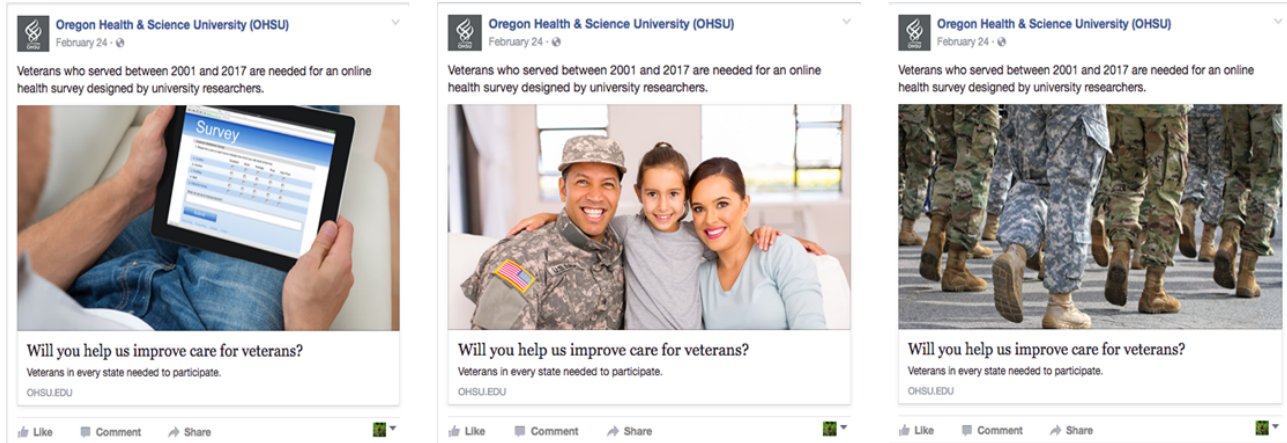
Oregon Health & Science University (OHSU)
February 24 ·

Veterans who served between 2001 and 2017 are needed for an online health survey designed by university researchers.

Survey

Will you help us improve care for veterans?

Veterans in every state needed to participate.

OHSU.EDU

Like Comment Share

Oregon Health & Science University (OHSU)
February 24 ·

Veterans who served between 2001 and 2017 are needed for an online health survey designed by university researchers.

Will you help us improve care for veterans?

Veterans in every state needed to participate.

OHSU.EDU

Like Comment Share

Oregon Health & Science University (OHSU)
February 24 ·

Veterans who served between 2001 and 2017 are needed for an online health survey designed by university researchers.

Will you help us improve care for veterans?

Veterans in every state needed to participate.

OHSU.EDU

Like Comment Share